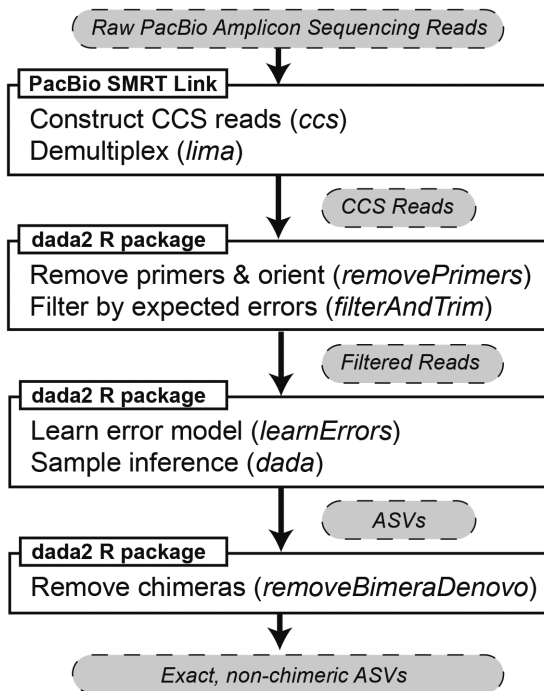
Raw PacBio Amplicon Sequencing Reads

PacBio SMRT Link

Construct CCS reads (ccs)
Demultiplex (lima)

CCS Reads

dada2 R package

Remove primers & orient (removePrimers)
Filter by expected errors (filterAndTrim)

Filtered Reads

dada2 R package

Learn error model (learnErrors)
Sample inference (dada)

ASVs

dada2 R package

Remove chimeras (removeBimeraDenovo)

Exact, non-chimeric ASVs